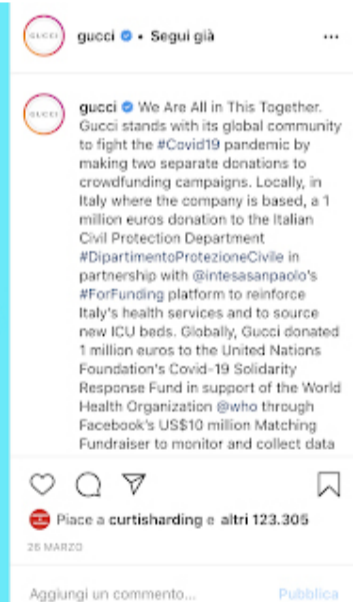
GUCCI gucci • Segui già ···

gucci We Are All in This Together. Gucci stands with its global community to fight the #Covid19 pandemic by making two separate donations to crowdfunding campaigns. Locally, in Italy where the company is based, a 1 million euros donation to the Italian Civil Protection Department #DipartimentoProtezioneCivile in partnership with @intesasanpaolo's #ForFunding platform to reinforce Italy's health services and to source new ICU beds. Globally, Gucci donated 1 million euros to the United Nations Foundation's Covid-19 Solidarity Response Fund in support of the World Health Organization @who through Facebook's US$10 million Matching Fundraiser to monitor and collect data

Piace a curtisharding e altri 123.305
26 MARZO

Aggiungi un commento... Pubblica